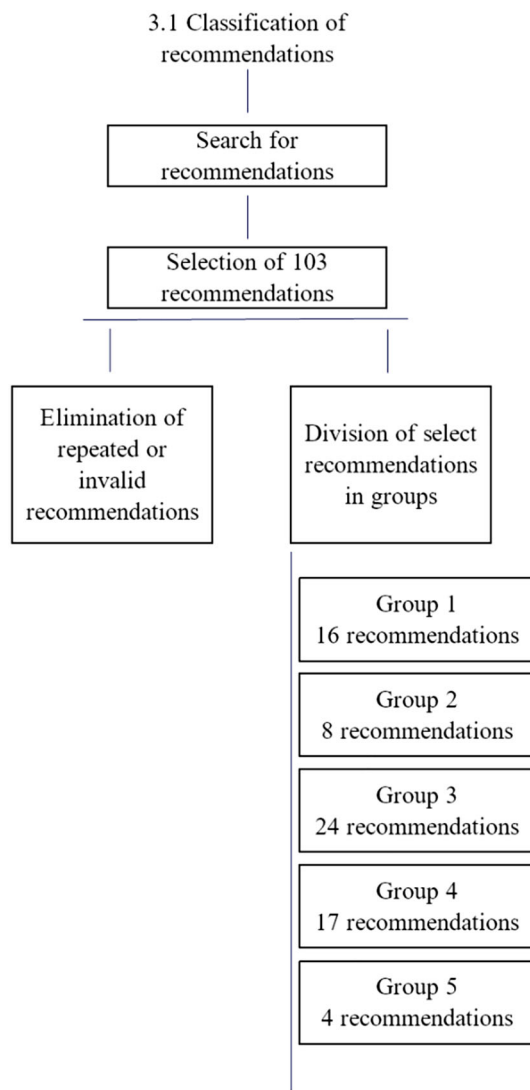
3.1 Classification of recommendations

Search for recommendations

Selection of 103 recommendations

Elimination of repeated or invalid recommendations

Division of select recommendations in groups

Group 1
16 recommendations

Group 2
8 recommendations

Group 3
24 recommendations

Group 4
17 recommendations

Group 5
4 recommendations